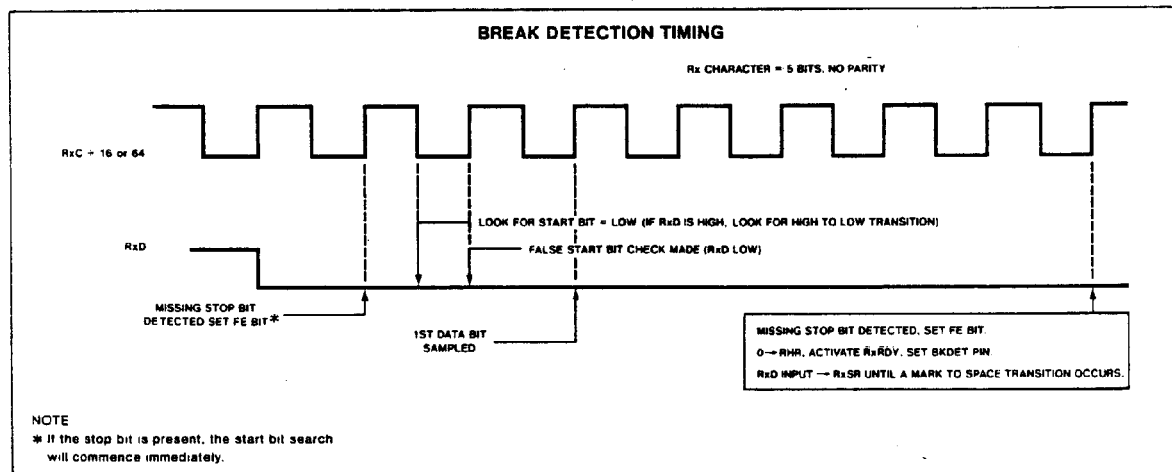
BREAK DETECTION TIMING

Rx CHARACTER = 5 BITS, NO PARITY

RxC ÷ 16 or 64

RxD

LOOK FOR START BIT = LOW (IF RxD IS HIGH, LOOK FOR HIGH TO LOW TRANSITION)

FALSE START BIT CHECK MADE (RxD LOW)

MISSING STOP BIT DETECTED SET FE BIT*

1ST DATA BIT SAMPLED

MISSING STOP BIT DETECTED, SET FE BIT.

0 → RHR, ACTIVATE $\overline{RxRDY}$, SET BKDET PIN.

RxD INPUT → RxSR UNTIL A MARK TO SPACE TRANSITION OCCURS.

NOTE
* If the stop bit is present, the start bit search will commence immediately.